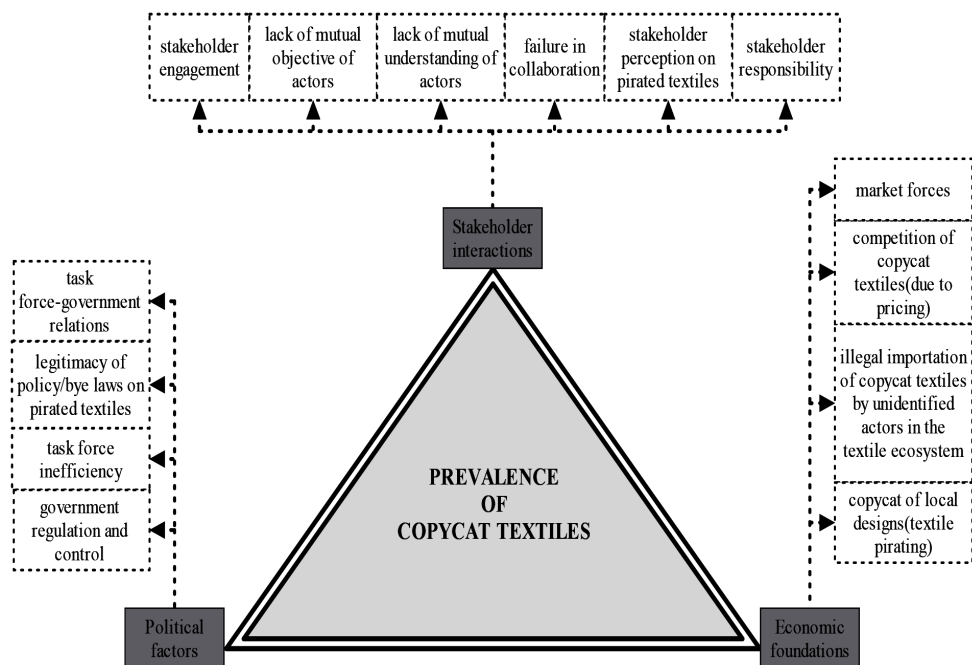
stakeholder engagement

lack of mutual objective of actors

lack of mutual understanding of actors

failure in collaboration

stakeholder perception on pirated textiles

stakeholder responsibility

Stakeholder interactions

task force-government relations

legitimacy of policy/bye laws on pirated textiles

task force inefficiency

government regulation and control

market forces

competition of copycat textiles(due to pricing)

illegal importation of copycat textiles by unidentified actors in the textile ecosystem

copycat of local designs(textile pirating)

PREVALENCE OF COPYCAT TEXTILES

Political factors

Economic foundations